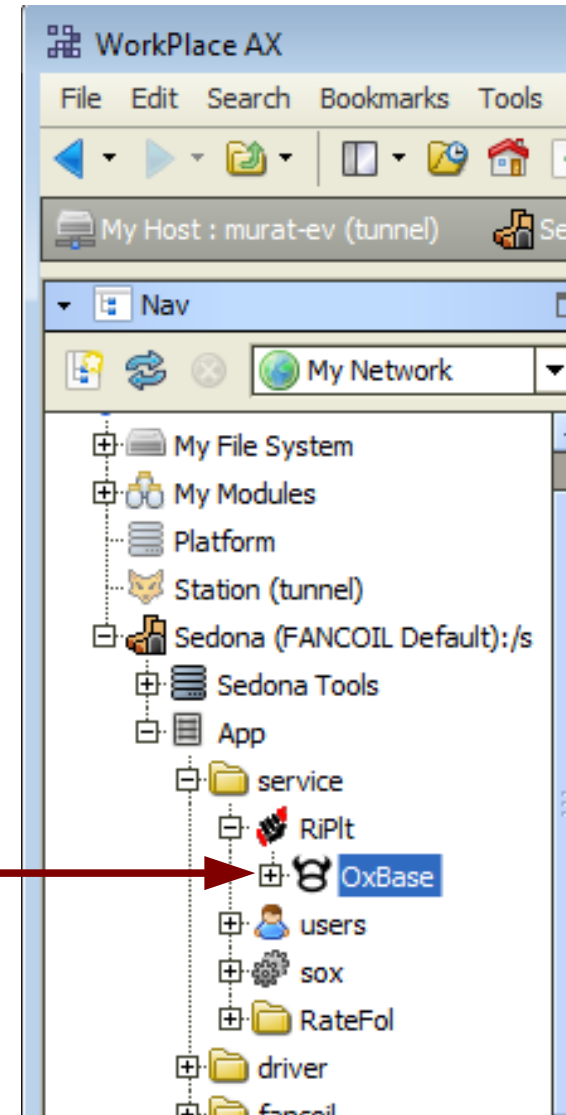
WorkPlace AX

File Edit Search Bookmarks Tools

My Host : murat-ev (tunnel) Se

Nav

My Network

My File System
My Modules
Platform
Station (tunnel)
Sedona (FANCOIL Default):/s
Sedona Tools
App
service
RiPlt
OxBase
users
sox
RateFol
driver
fancoil